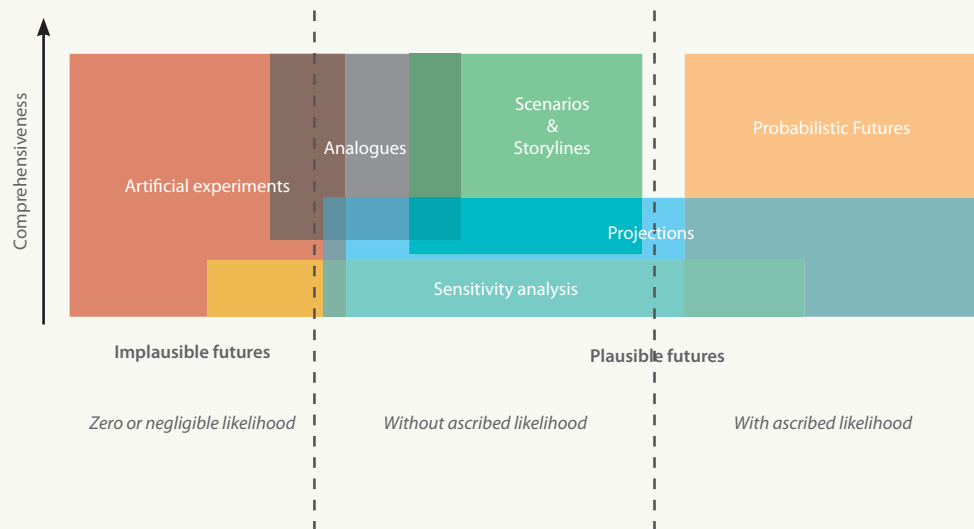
Comprehensiveness

Artificial experiments

Analogues

Scenarios
&
Storylines

Probabilistic Futures

Projections

Sensitivity analysis

Implausible futures

Plausible futures

*Zero or negligible likelihood*

*Without ascribed likelihood*

*With ascribed likelihood*